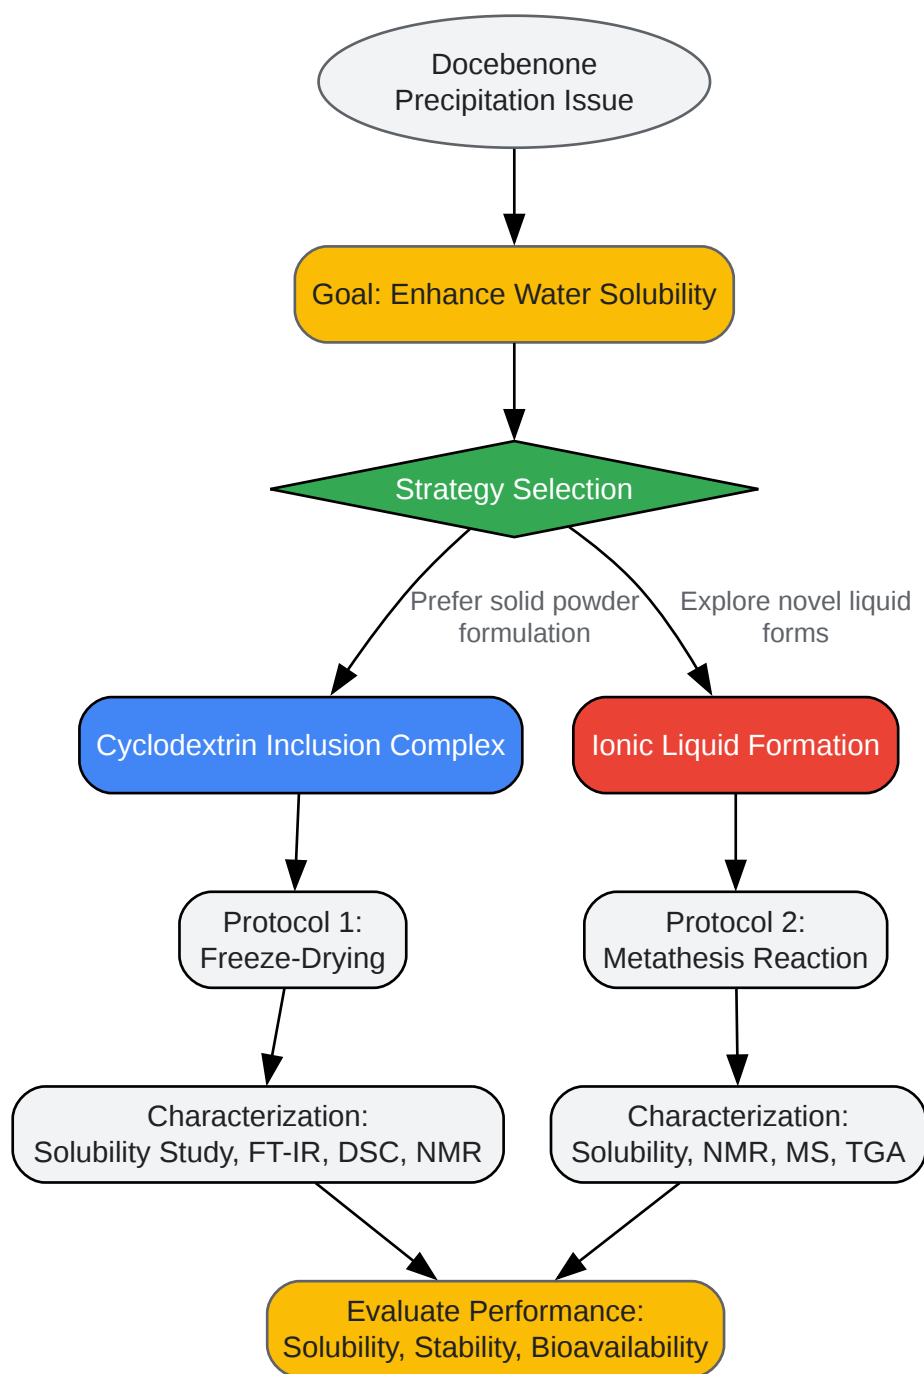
Docebenone Precipitation Issue

Goal: Enhance Water Solubility

Strategy Selection

Prefer solid powder formulation

Explore novel liquid forms

Cyclodextrin Inclusion Complex

Ionic Liquid Formation

Protocol 1: Freeze-Drying

Protocol 2: Metathesis Reaction

Characterization: Solubility Study, FT-IR, DSC, NMR

Characterization: Solubility, NMR, MS, TGA

Evaluate Performance: Solubility, Stability, Bioavailability